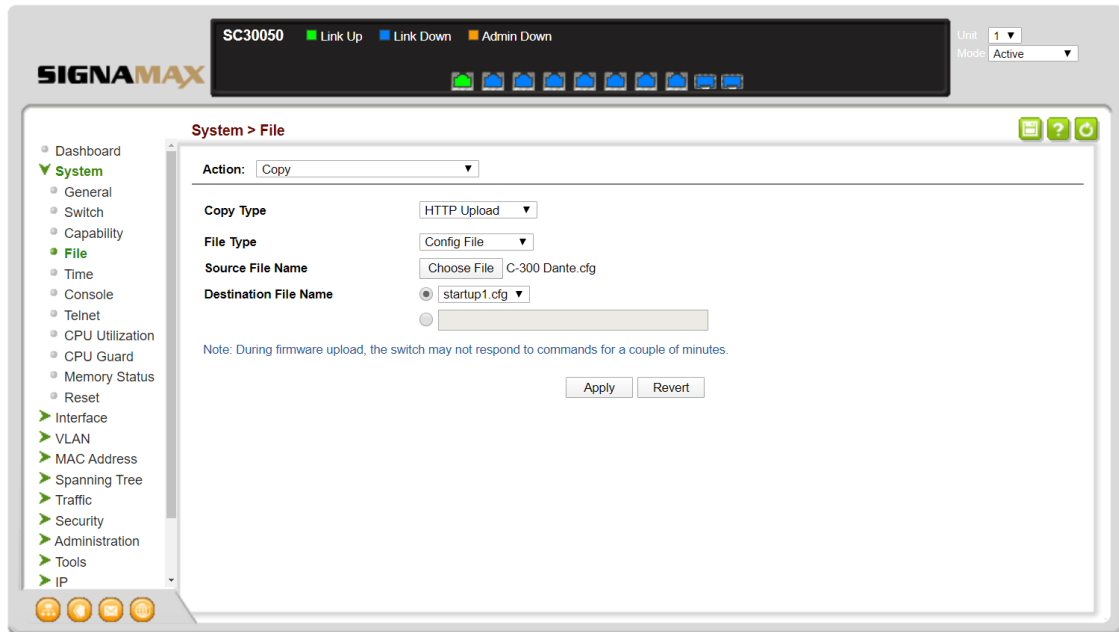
SIGNAMAX

SC30050 Link Up Link Down Admin Down

Unit 1
Mode Active

Dashboard
System
General
Switch
Capability
File
Time
Console
Telnet
CPU Utilization
CPU Guard
Memory Status
Reset
Interface
VLAN
MAC Address
Spanning Tree
Traffic
Security
Administration
Tools
IP

System > File

Action: Copy

Copy Type HTTP Upload
File Type Config File
Source File Name Choose File C-300 Dante.cfg
Destination File Name startup1.cfg

Note: During firmware upload, the switch may not respond to commands for a couple of minutes.

Apply Revert